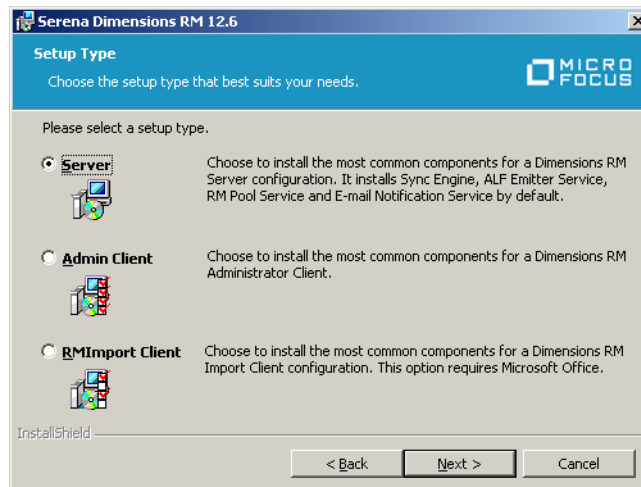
Serena Dimensions RM 12.6

Setup Type

Choose the setup type that best suits your needs.

MICRO FOCUS

Please select a setup type.

Server

Choose to install the most common components for a Dimensions RM Server configuration. It installs Sync Engine, ALF Emitter Service, RM Pool Service and E-mail Notification Service by default.

Admin Client

Choose to install the most common components for a Dimensions RM Administrator Client.

RMImport Client

Choose to install the most common components for a Dimensions RM Import Client configuration. This option requires Microsoft Office.

InstallShield

< Back

Next >

Cancel